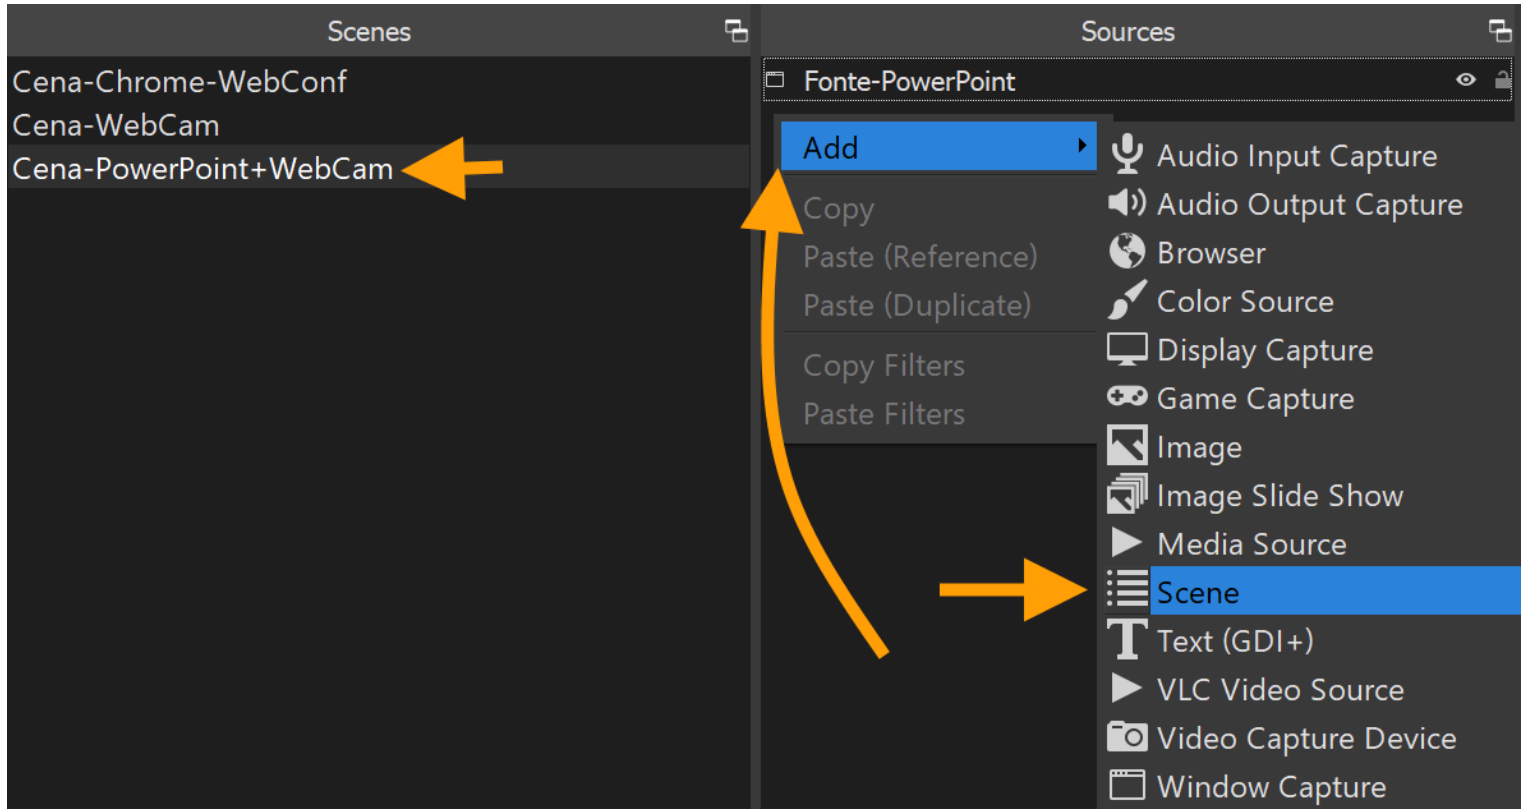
Scenes

Cena-Chrome-WebConf
Cena-WebCam
Cena-PowerPoint+WebCam

Sources

Fonte-PowerPoint

Add
Copy
Paste (Reference)
Paste (Duplicate)
Copy Filters
Paste Filters

Audio Input Capture
Audio Output Capture
Browser
Color Source
Display Capture
Game Capture
Image
Image Slide Show
Media Source
Scene
Text (GDI+)
VLC Video Source
Video Capture Device
Window Capture